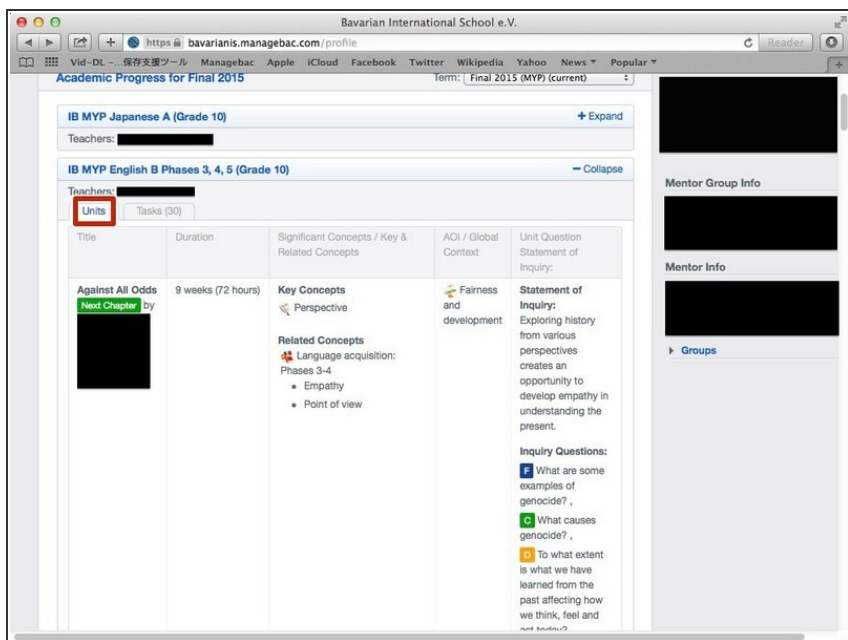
Bavarian International School e.V.

https bavarianis.managebac.com/profile

Reader

Vid-DL -...保存支援ツール Managebac Apple iCloud Facebook Twitter Wikipedia Yahoo News Popular

Academic Progress for Final 2015

Term: Final 2015 (MYP) (current)

IB MYP Japanese A (Grade 10)

+ Expand

Teachers:

IB MYP English B Phases 3, 4, 5 (Grade 10)

− Collapse

Teachers:

Units

Tasks (30)

| Title | Duration | Significant Concepts / Key & Related Concepts | AOI / Global Context | Unit Question Statement of Inquiry: |
|---|---|---|---|---|
| Against All Odds Next Chapter by | 9 weeks (72 hours) | Key Concepts Perspective Related Concepts Language acquisition: Phases 3-4 • Empathy • Point of view | Fairness and development | Statement of Inquiry: Exploring history from various perspectives creates an opportunity to develop empathy in understanding the present. Inquiry Questions: F What are some examples of genocide? , C What causes genocide? , D To what extent is what we have learned from the past affecting how we think, feel and act today? |

Mentor Group Info

Mentor Info

Groups